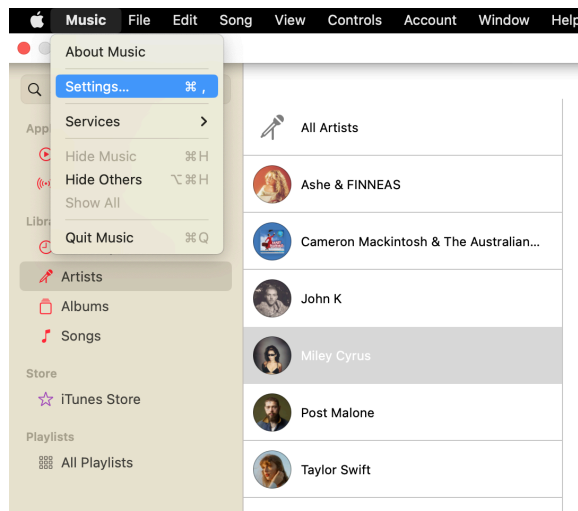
Music File Edit Song View Controls Account Window Help

About Music
Settings... ⌘ ,
Services
Hide Music ⌘H
Hide Others ⌥⌘H
Show All
Quit Music ⌘Q

Appl
Libra
Artists
Albums
Songs
Store
iTunes Store
Playlists
All Playlists

All Artists
Ashe & FINNEAS
Cameron Mackintosh & The Australian...
John K
Miley Cyrus
Post Malone
Taylor Swift